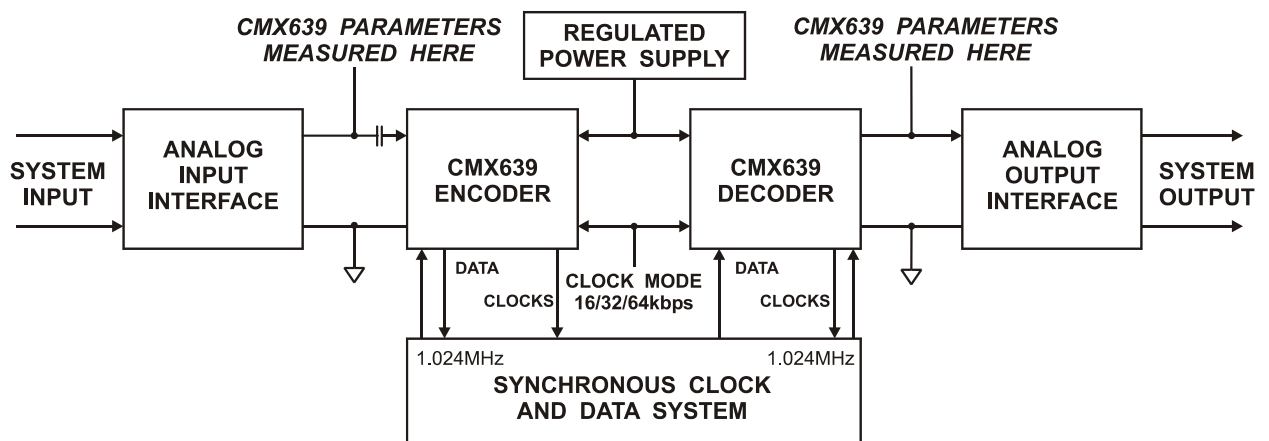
CMX639 PARAMETERS MEASURED HERE

REGULATED POWER SUPPLY

CMX639 PARAMETERS MEASURED HERE

SYSTEM INPUT

ANALOG INPUT INTERFACE

CMX639 ENCODER

CMX639 DECODER

ANALOG OUTPUT INTERFACE

SYSTEM OUTPUT

DATA

CLOCKS

CLOCK MODE 16/32/64kbps

DATA

CLOCKS

1.024MHz

1.024MHz

SYNCHRONOUS CLOCK AND DATA SYSTEM